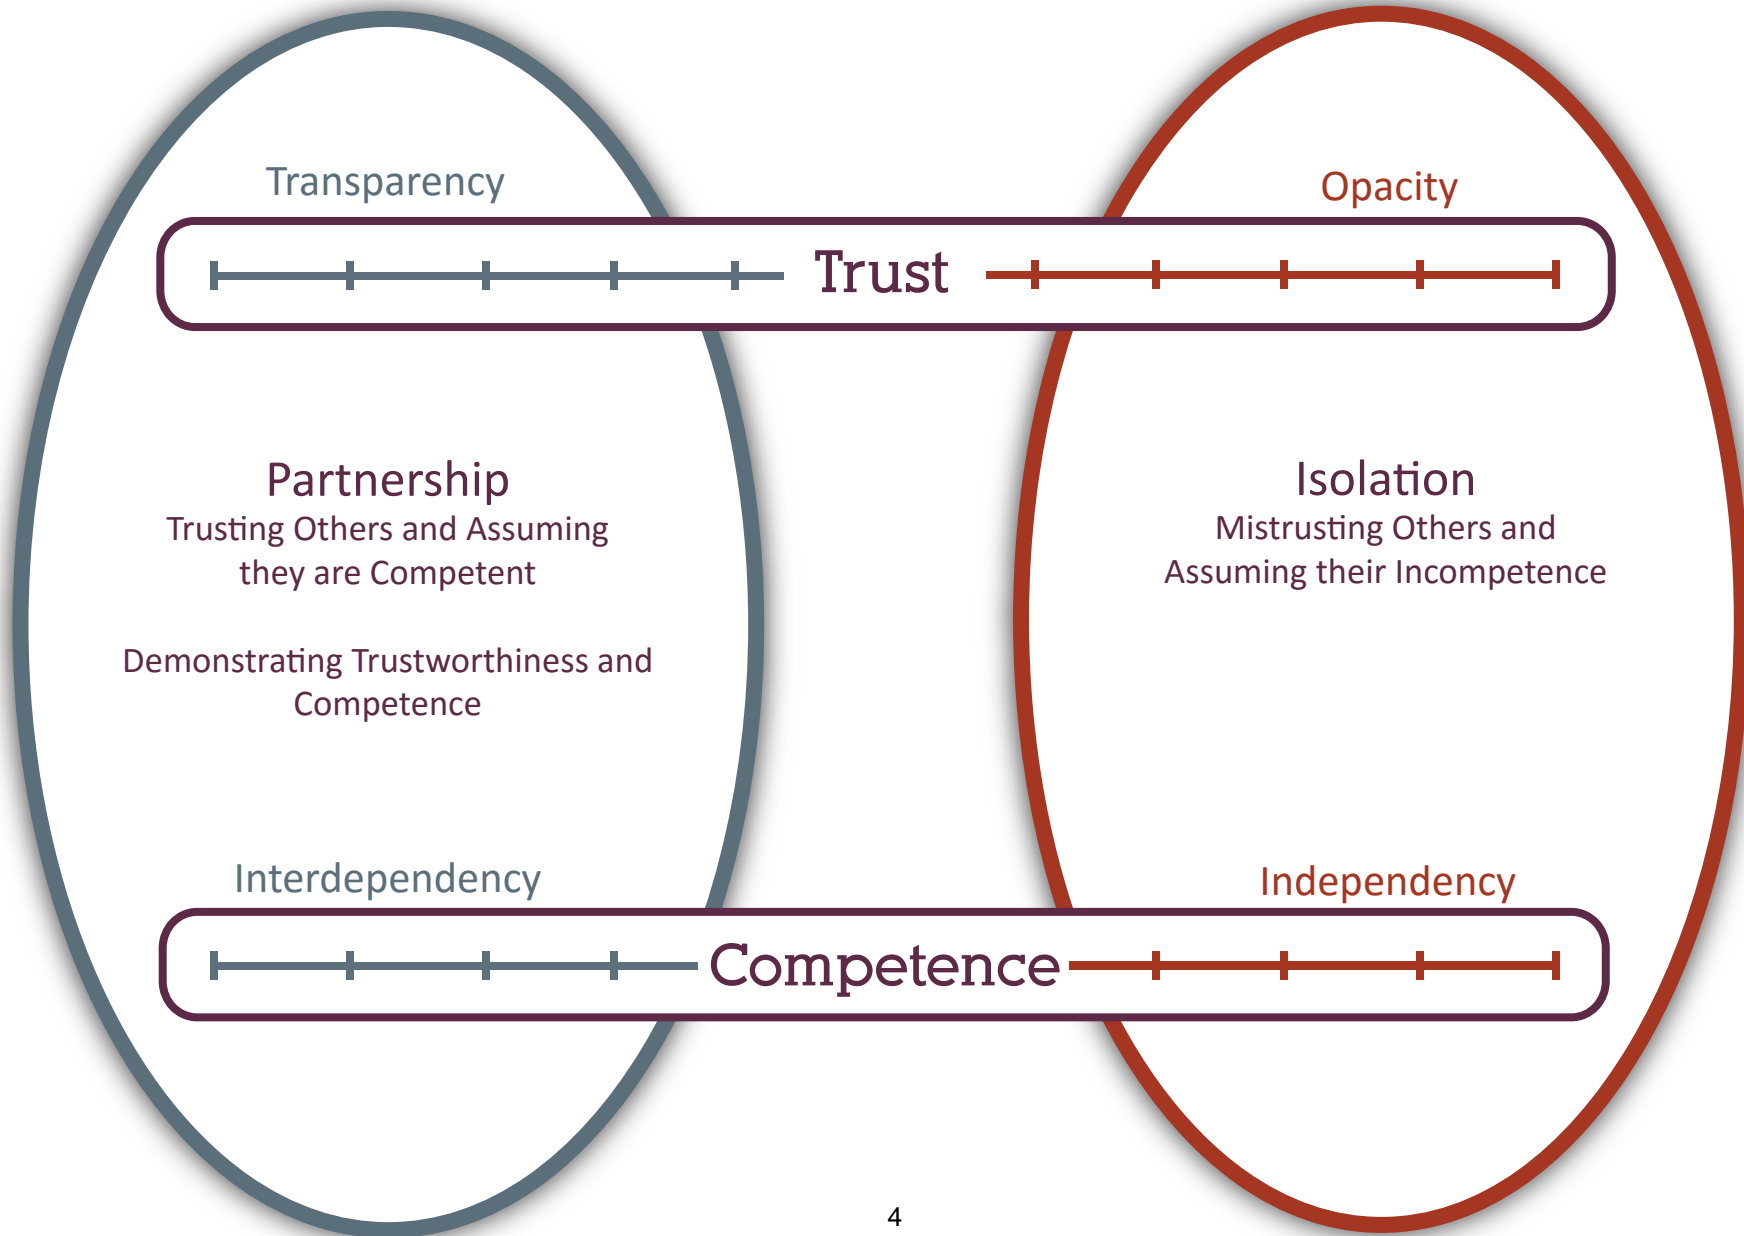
Transparency

Opacity

Trust

Partnership
Trusting Others and Assuming they are Competent

Demonstrating Trustworthiness and Competence

Isolation
Mistrusting Others and Assuming their Incompetence

Interdependency

Independency

Competence

4